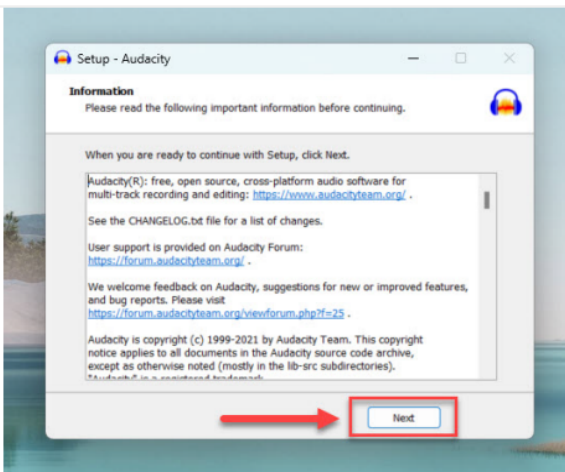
Setup - Audacity

Information
Please read the following important information before continuing.

When you are ready to continue with Setup, click Next.

Audacity(R): free, open source, cross-platform audio software for multi-track recording and editing: https://www.audacityteam.org/ .

See the CHANGELOG.txt file for a list of changes.

User support is provided on Audacity Forum: https://forum.audacityteam.org/ .

We welcome feedback on Audacity, suggestions for new or improved features, and bug reports. Please visit https://forum.audacityteam.org/viewforum.php?f=25 .

Audacity is copyright (c) 1999-2021 by Audacity Team. This copyright notice applies to all documents in the Audacity source code archive, except as otherwise noted (mostly in the lib-src subdirectories).
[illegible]

Next